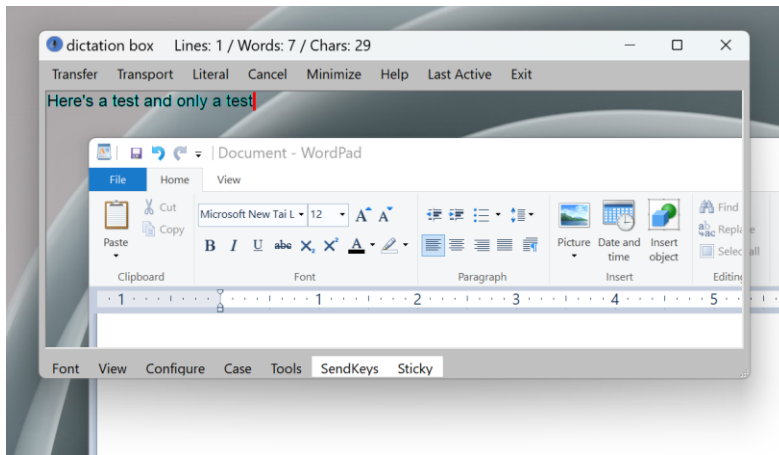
dictation box Lines: 1 / Words: 7 / Chars: 29

Transfer Transport Literal Cancel Minimize Help Last Active Exit

Here's a test and only a test

Document - WordPad

File Home View

Cut
Copy
Paste
Clipboard

Microsoft New Tai L 12
B I U abc $X_2$ $X^2$ A
Font

Paragraph

Picture Date and time Insert object
Insert

Find
Replace
Select all
Editing

1 2 3 4 5

Font View Configure Case Tools SendKeys Sticky